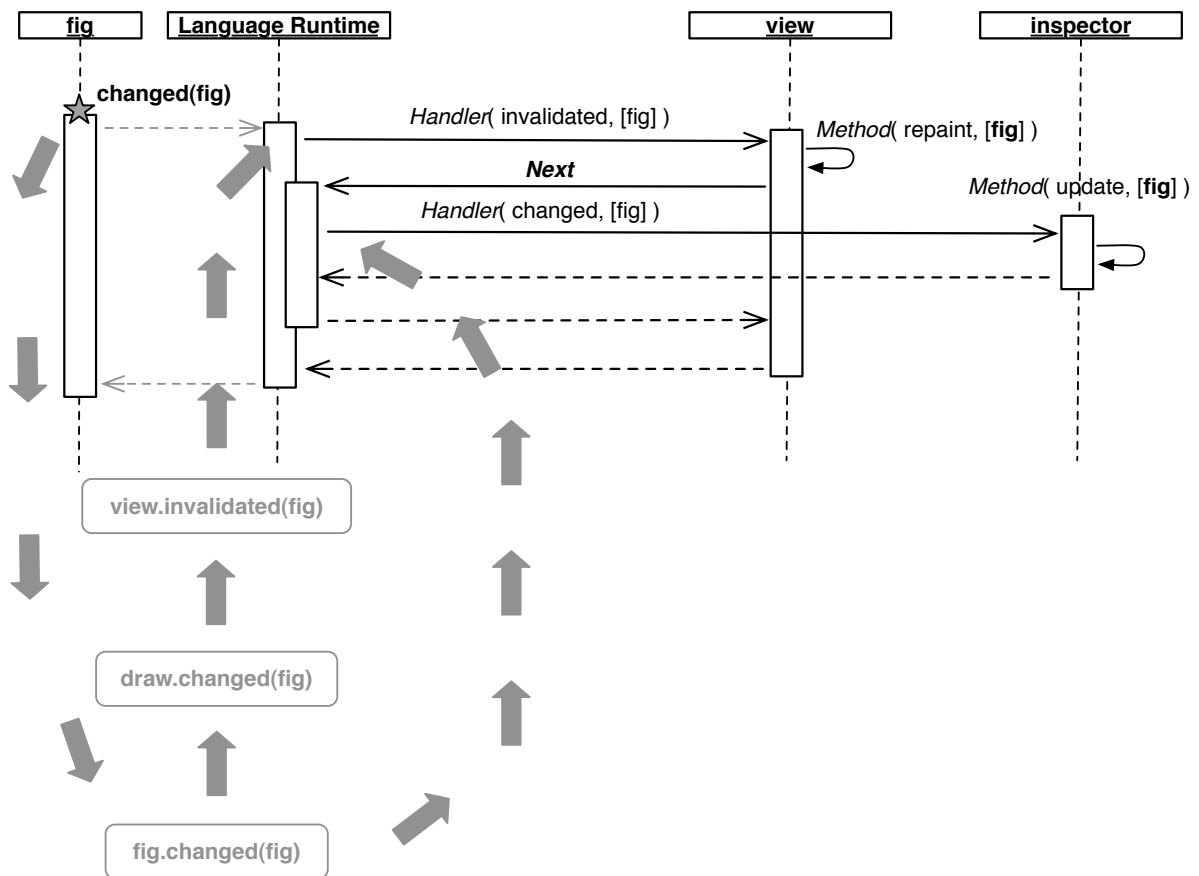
fig
Language Runtime
view
inspector

changed(fig)

*Handler*( invalidated, [fig] )
*Method*( repaint, [**fig**] )
***Next***
*Method*( update, [**fig**] )
*Handler*( changed, [fig] )

view.invalidated(fig)

draw.changed(fig)

fig.changed(fig)